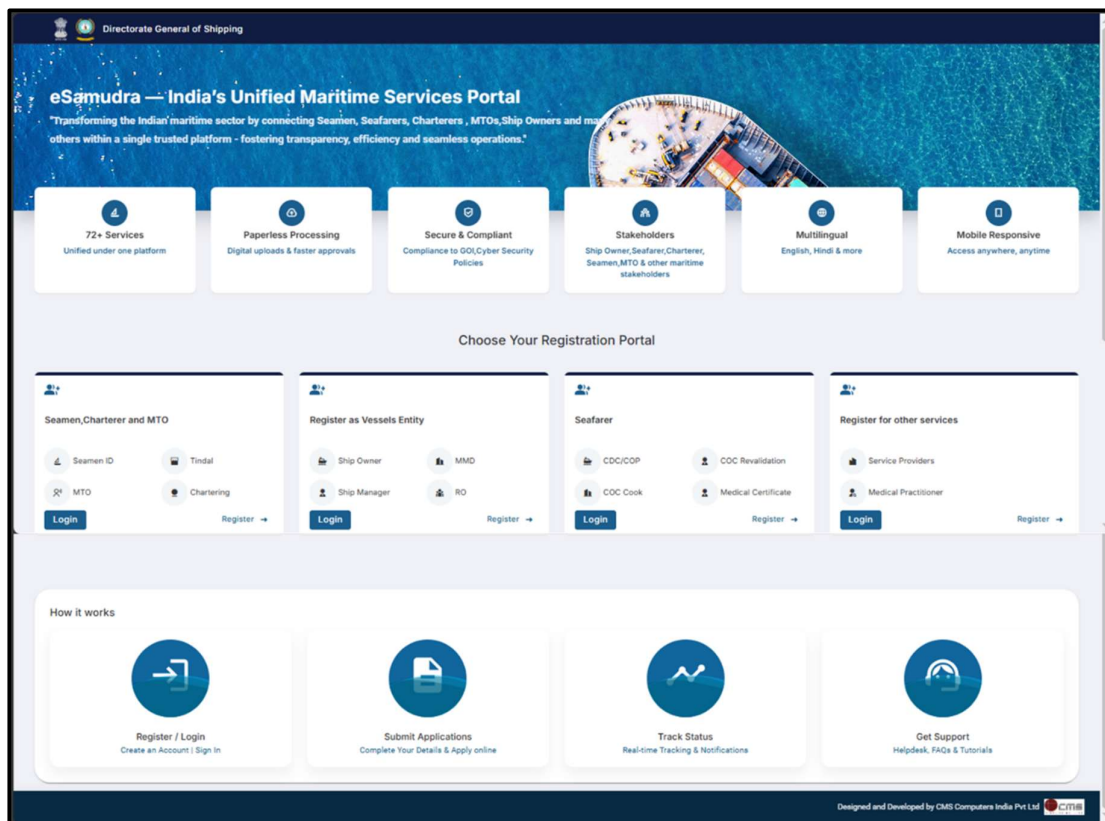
Directorate General of Shipping

eSamudra — India's Unified Maritime Services Portal

"Transforming the Indian maritime sector by connecting Seamen, Seafarers, Charterers , MTOs,Ship Owners and ma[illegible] others within a single trusted platform - fostering transparency, efficiency and seamless operations."

72+ Services
Unified under one platform

Paperless Processing
Digital uploads & faster approvals

Secure & Compliant
Compliance to GOI,Cyber Security Policies

Stakeholders
Ship Owner,Seafarer,Charterer, Seamen,MTO & other maritime stakeholders

Multilingual
English, Hindi & more

Mobile Responsive
Access anywhere, anytime

Choose Your Registration Portal

Seamen,Charterer and MTO
Seamen ID
Tindal
MTO
Chartering
Login
Register →

Register as Vessels Entity
Ship Owner
MMD
Ship Manager
RO
Login
Register →

Seafarer
CDC/COP
COC Revalidation
COC Cook
Medical Certificate
Login
Register →

Register for other services
Service Providers
Medical Practitioner
Login
Register →

How it works

Register / Login
Create an Account | Sign In

Submit Applications
Complete Your Details & Apply online

Track Status
Real-time Tracking & Notifications

Get Support
Helpdesk, FAQs & Tutorials

Designed and Developed by CMS Computers India Pvt Ltd cms